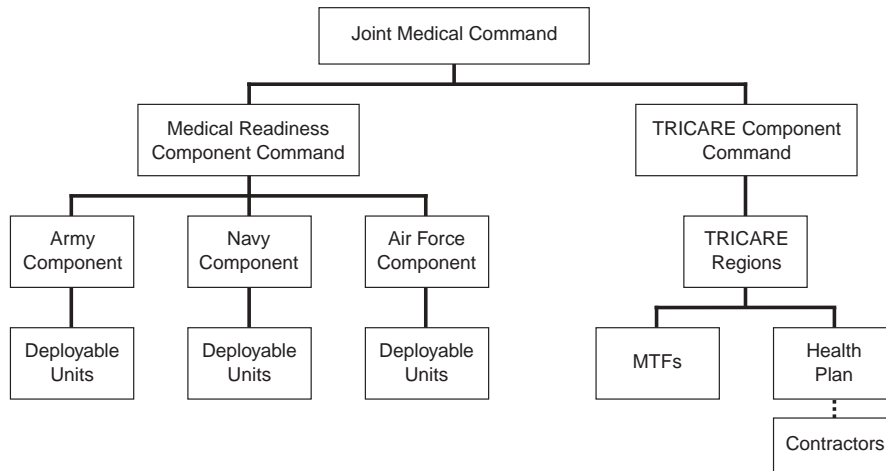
Joint Medical Command

Medical Readiness Component Command

TRICARE Component Command

Army Component

Navy Component

Air Force Component

TRICARE Regions

Deployable Units

Deployable Units

Deployable Units

MTFs

Health Plan

Contractors